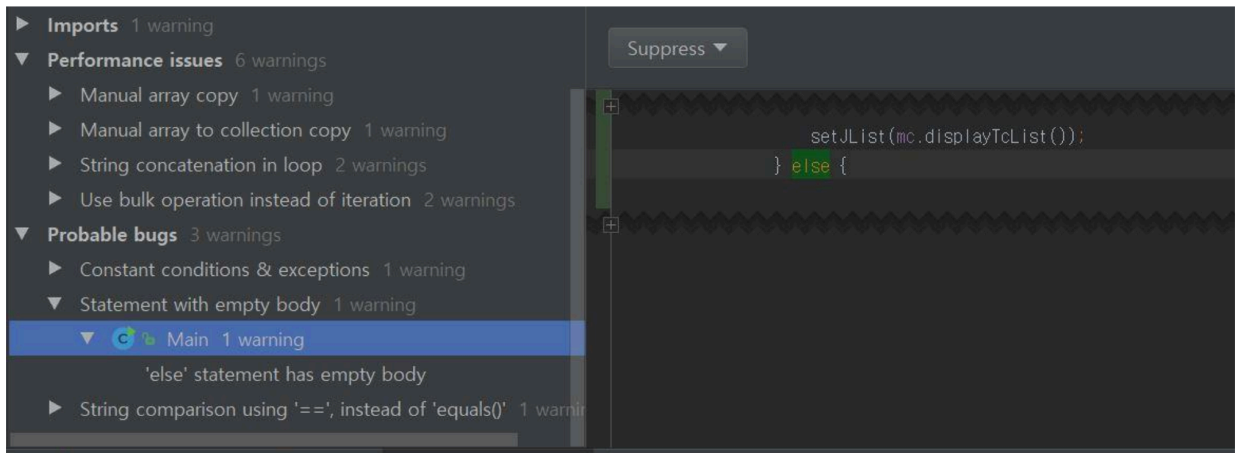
Imports 1 warning
Performance issues 6 warnings
Manual array copy 1 warning
Manual array to collection copy 1 warning
String concatenation in loop 2 warnings
Use bulk operation instead of iteration 2 warnings
Probable bugs 3 warnings
Constant conditions & exceptions 1 warning
Statement with empty body 1 warning
Main 1 warning
'else' statement has empty body
String comparison using '==', instead of 'equals()' 1 warnin

Suppress

setJList(mc.displayTcList());
} else {